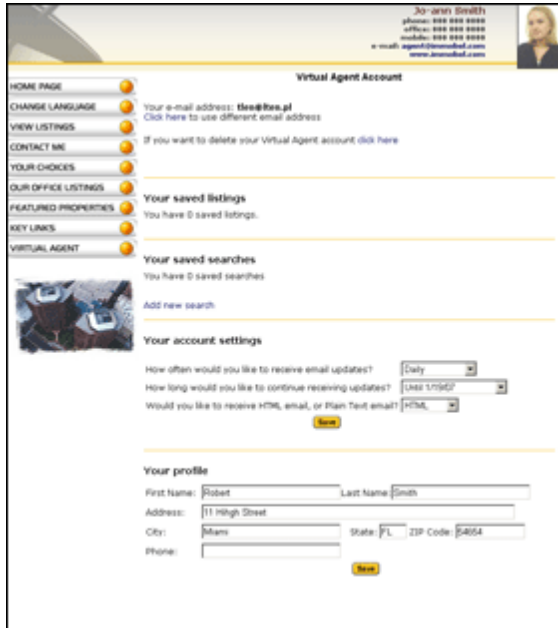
Jo-ann Smith
phone: 888 888 8888
office: 888 888 8888
mobile: 888 888 8888
e-mail: agent@immobel.com
www.immobel.com

HOME PAGE
CHANGE LANGUAGE
VIEW LISTINGS
CONTACT ME
YOUR CHOICES
OUR OFFICE LISTINGS
FEATURED PROPERTIES
KEY LINKS
VIRTUAL AGENT

Virtual Agent Account

Your e-mail address: tleo@iteo.pl
Click here to use different email address

If you want to delete your Virtual Agent account click here

Your saved listings
You have 0 saved listings.

Your saved searches
You have 0 saved searches

Add new search

Your account settings

How often would you like to receive email updates? Daily
How long would you like to continue receiving updates? Until 1/19/07
Would you like to receive HTML email, or Plain Text email? HTML
Save

Your profile
First Name: Robert Last Name: Smith
Address: 11 Hihgh Street
City: Miami State: FL ZIP Code: 54654
Phone:
Save